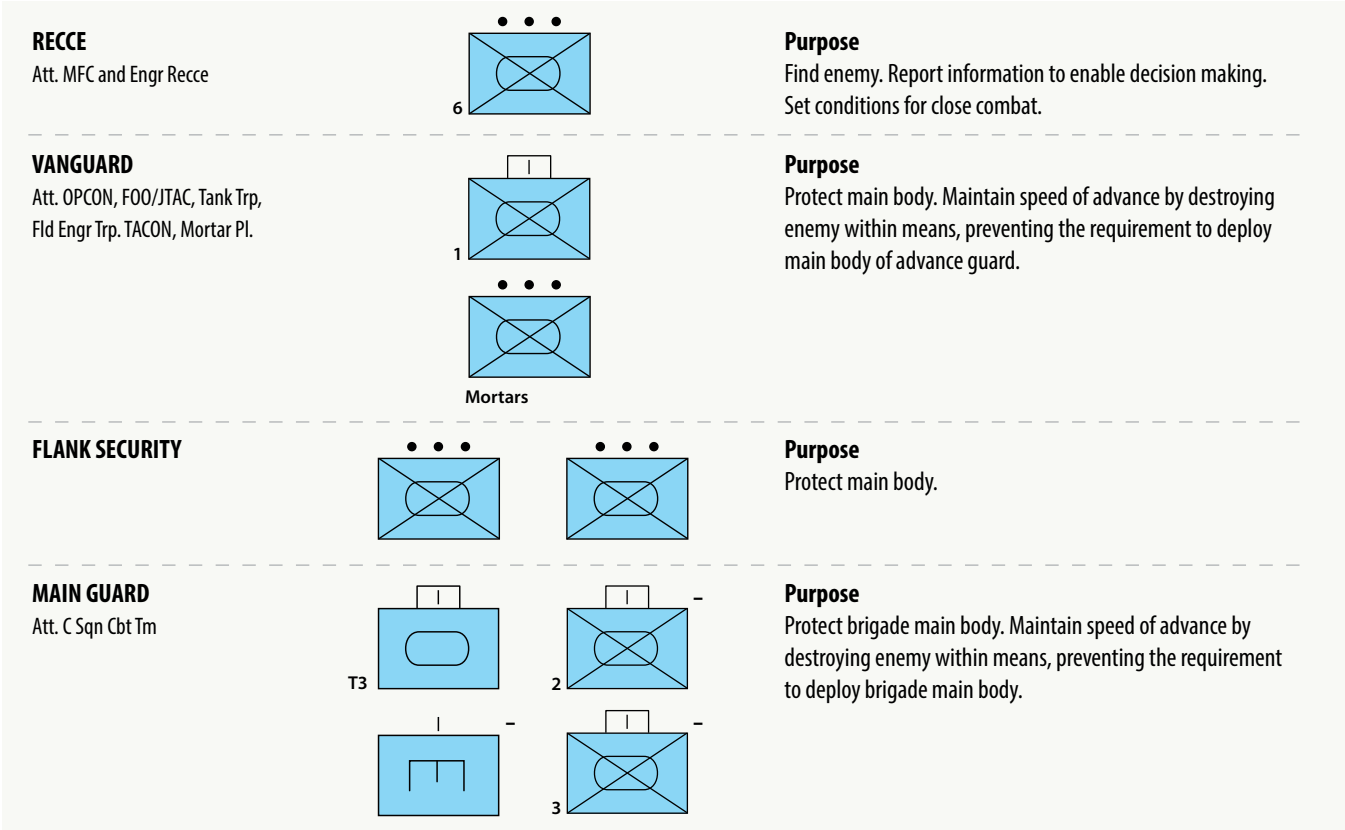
**RECCE**
Att. MFC and Engr Recce

6

**Purpose**
Find enemy. Report information to enable decision making. Set conditions for close combat.

**VANGUARD**
Att. OPCON, FOO/JTAC, Tank Trp, Fld Engr Trp. TACON, Mortar Pl.

I

1

Mortars

**Purpose**
Protect main body. Maintain speed of advance by destroying enemy within means, preventing the requirement to deploy main body of advance guard.

**FLANK SECURITY**

**Purpose**
Protect main body.

**MAIN GUARD**
Att. C Sqn Cbt Tm

I

T3

I –

2

I –

I –

3

**Purpose**
Protect brigade main body. Maintain speed of advance by destroying enemy within means, preventing the requirement to deploy brigade main body.